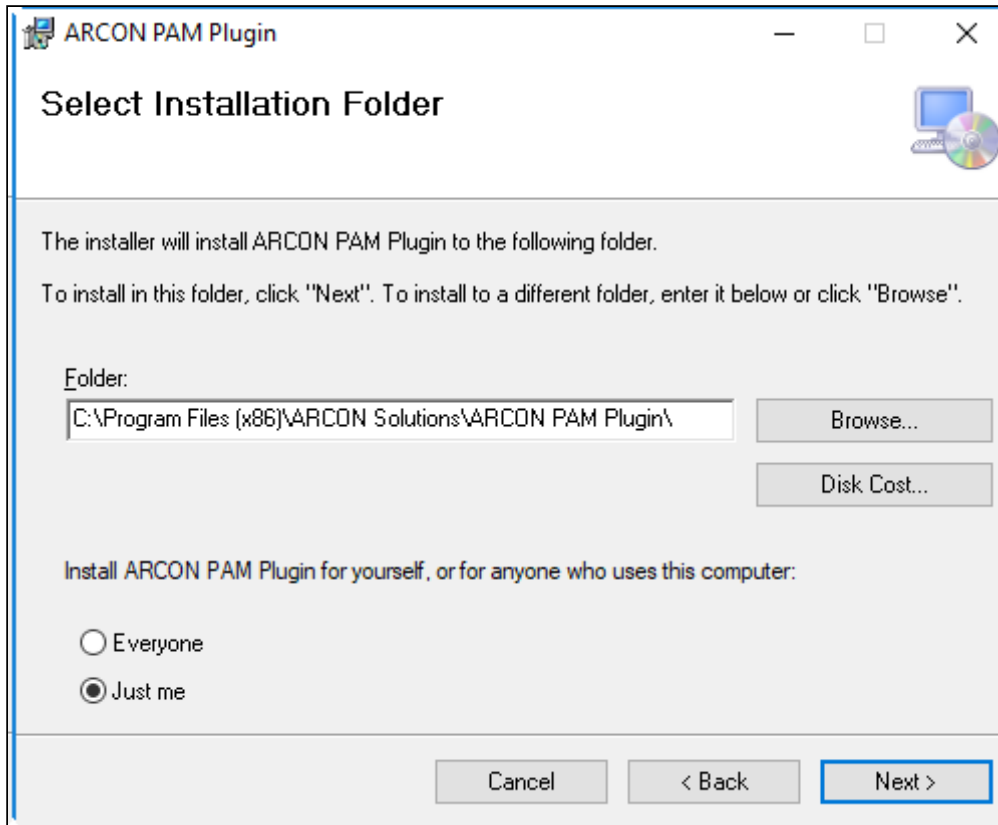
ARCON PAM Plugin

Select Installation Folder

The installer will install ARCON PAM Plugin to the following folder.

To install in this folder, click "Next". To install to a different folder, enter it below or click "Browse".

Folder:

C:\Program Files (x86)\ARCON Solutions\ARCON PAM Plugin\

Browse...

Disk Cost...

Install ARCON PAM Plugin for yourself, or for anyone who uses this computer:

Everyone

Just me

Cancel

< Back

Next >